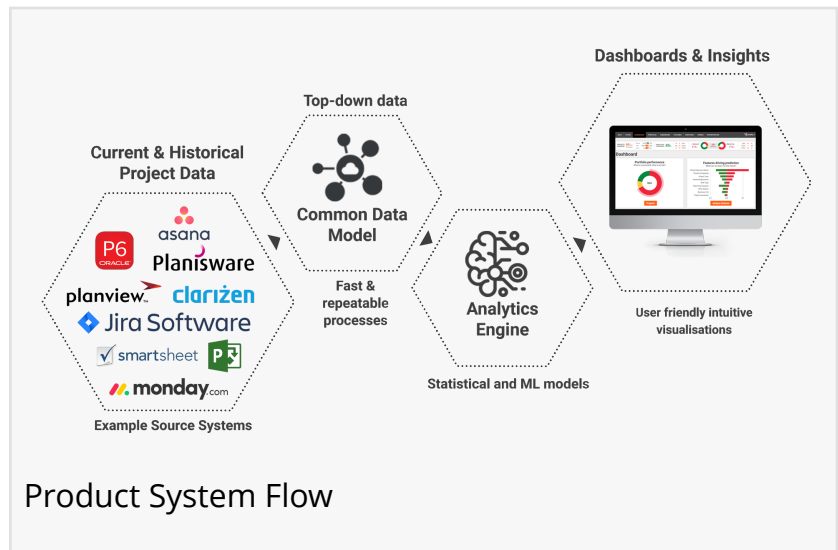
Dashboards & Insights

Top-down data

Current & Historical Project Data

Common Data Model

P6 ORACLE

asana

Planisware

planview

clarizen

Jira Software

smartsheet

monday.com

Example Source Systems

Fast & repeatable processes

Analytics Engine

Statistical and ML models

Dashboard

User friendly intuitive visualisations

Product System Flow